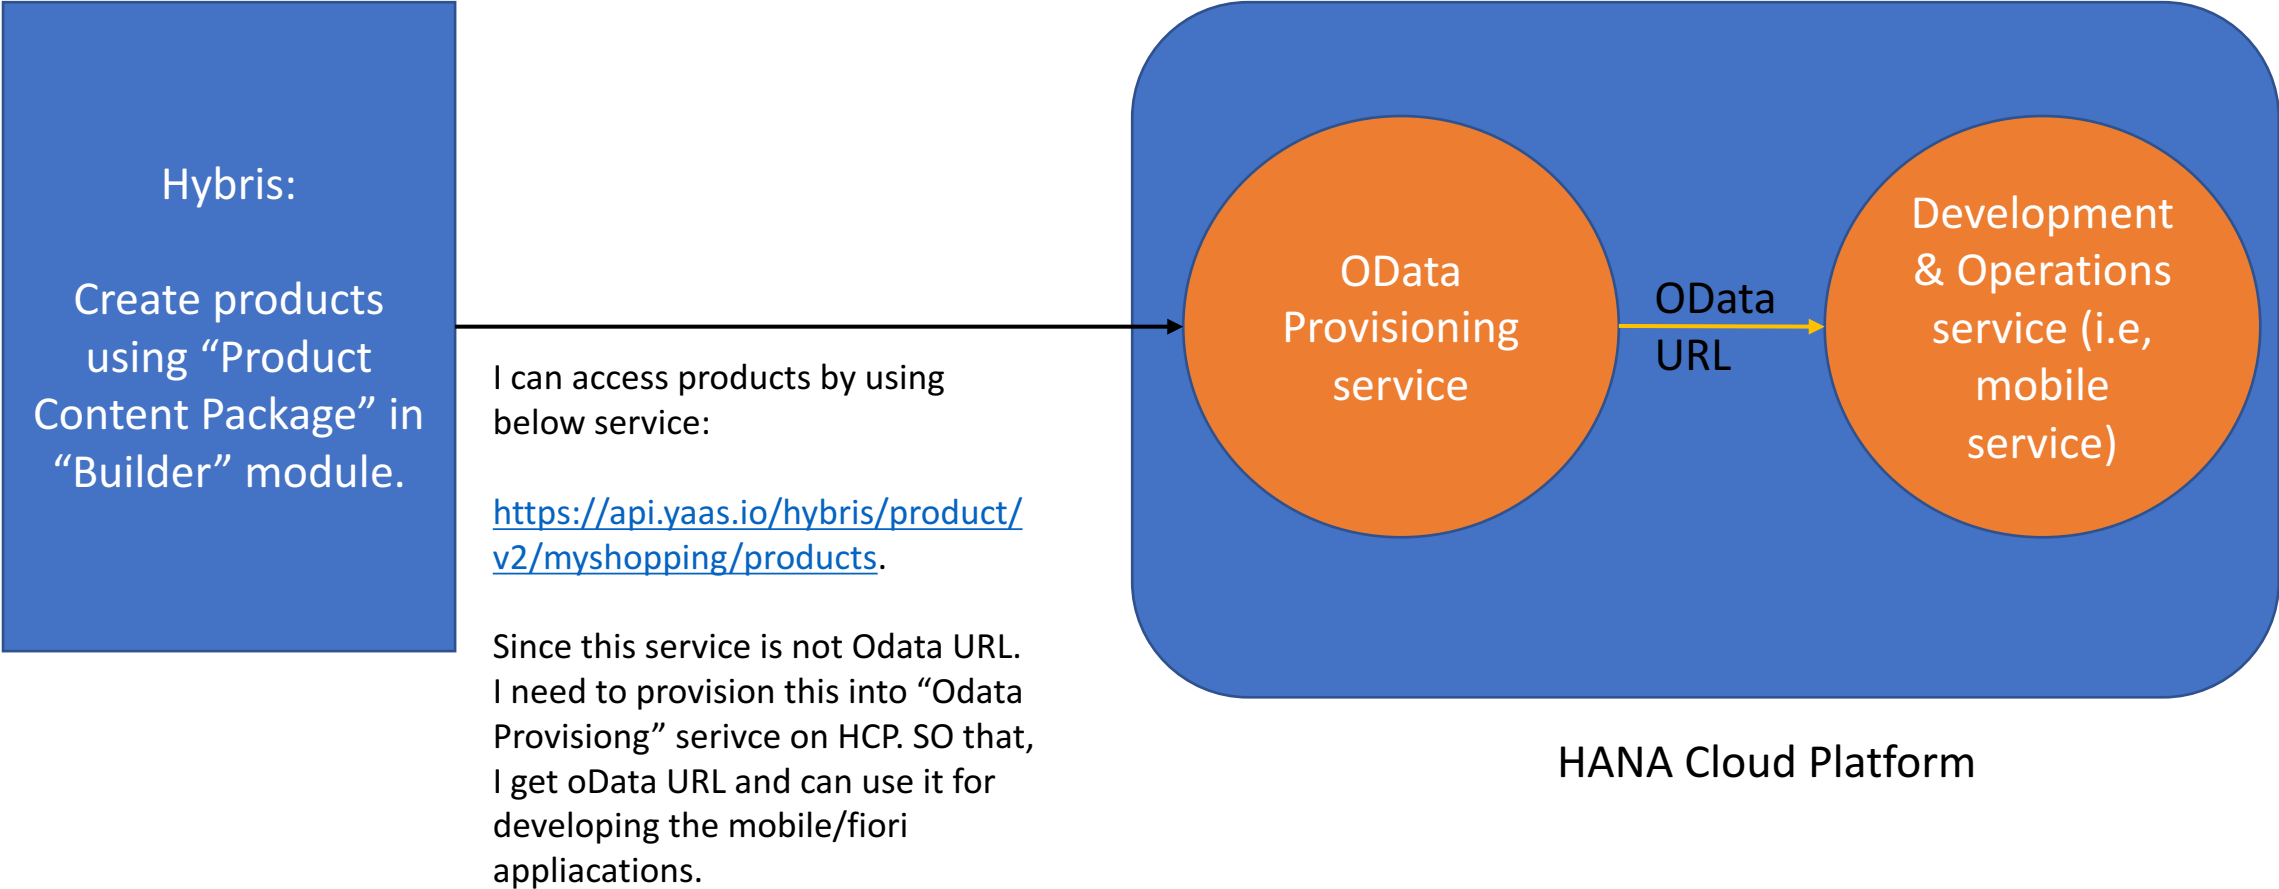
Hybris:

Create products using “Product Content Package” in “Builder” module.

I can access products by using below service:

https://api.yaas.io/hybris/product/v2/myshopping/products.

Since this service is not Odata URL. I need to provision this into “Odata Provisiong” serivce on HCP. SO that, I get oData URL and can use it for developing the mobile/fiori appliacations.

OData Provisioning service

OData URL

Development & Operations service (i.e, mobile service)

HANA Cloud Platform